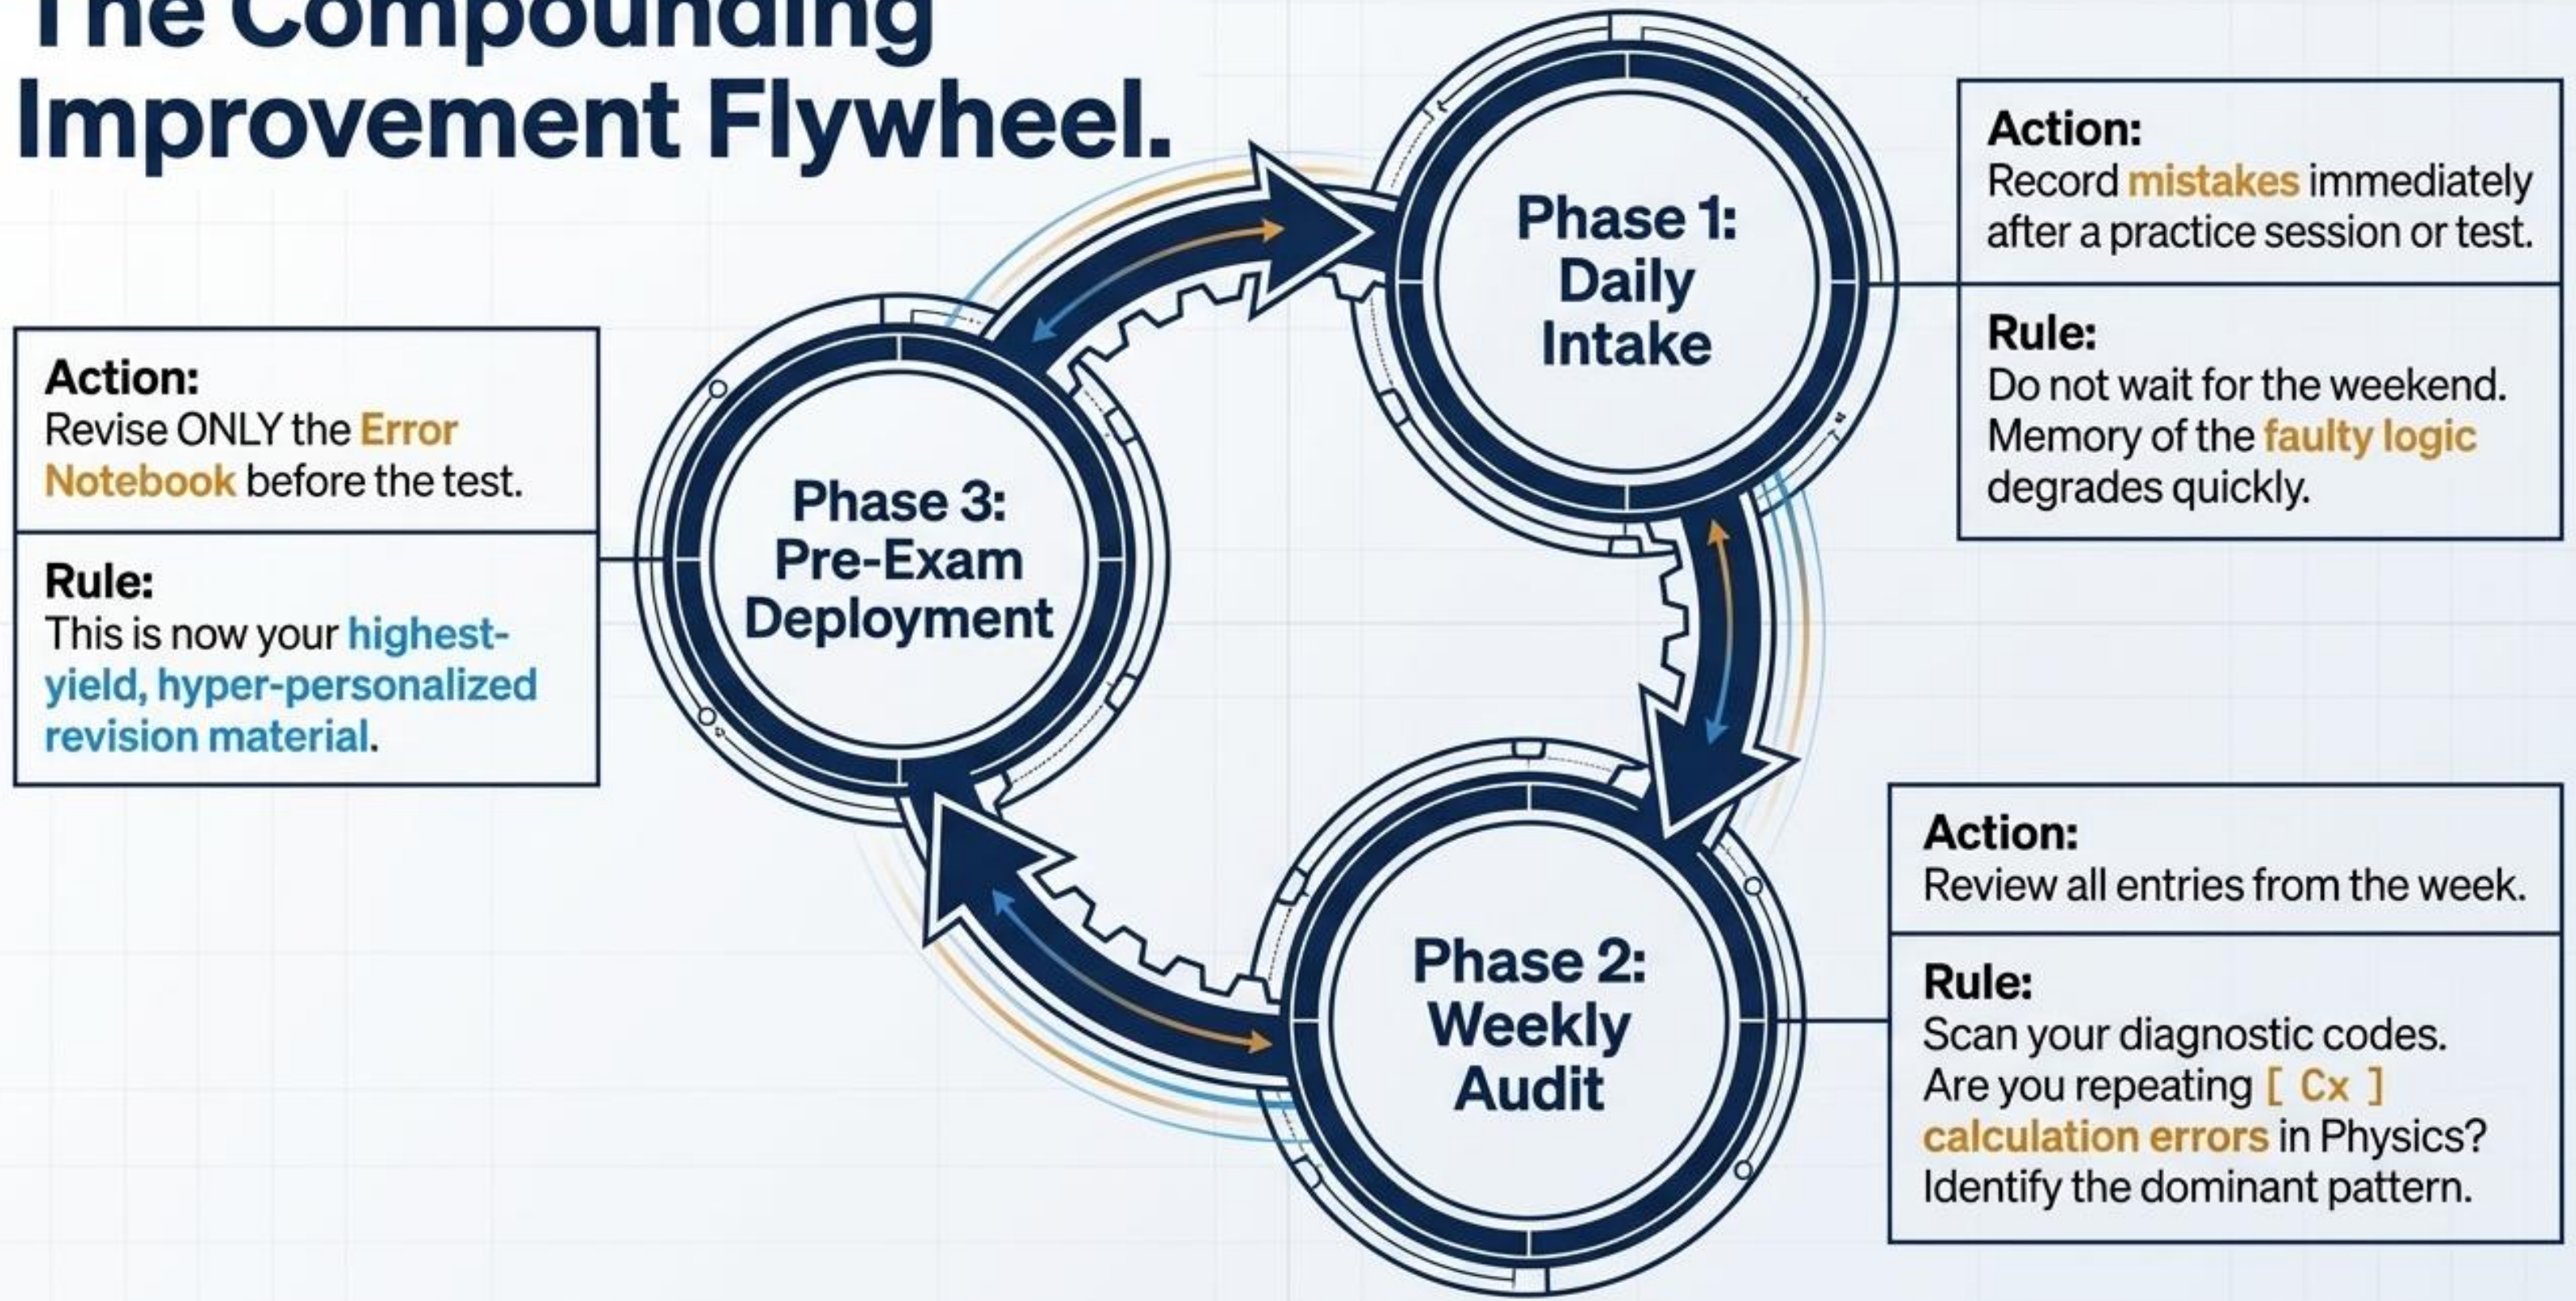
The Compounding Improvement Flywheel.

Phase 1: Daily Intake

Action:
Record mistakes immediately after a practice session or test.

Rule:
Do not wait for the weekend. Memory of the faulty logic degrades quickly.

Phase 3: Pre-Exam Deployment

Action:
Revise ONLY the Error Notebook before the test.

Rule:
This is now your highest-yield, hyper-personalized revision material.

Phase 2: Weekly Audit

Action:
Review all entries from the week.

Rule:
Scan your diagnostic codes. Are you repeating [ Cx ] calculation errors in Physics? Identify the dominant pattern.